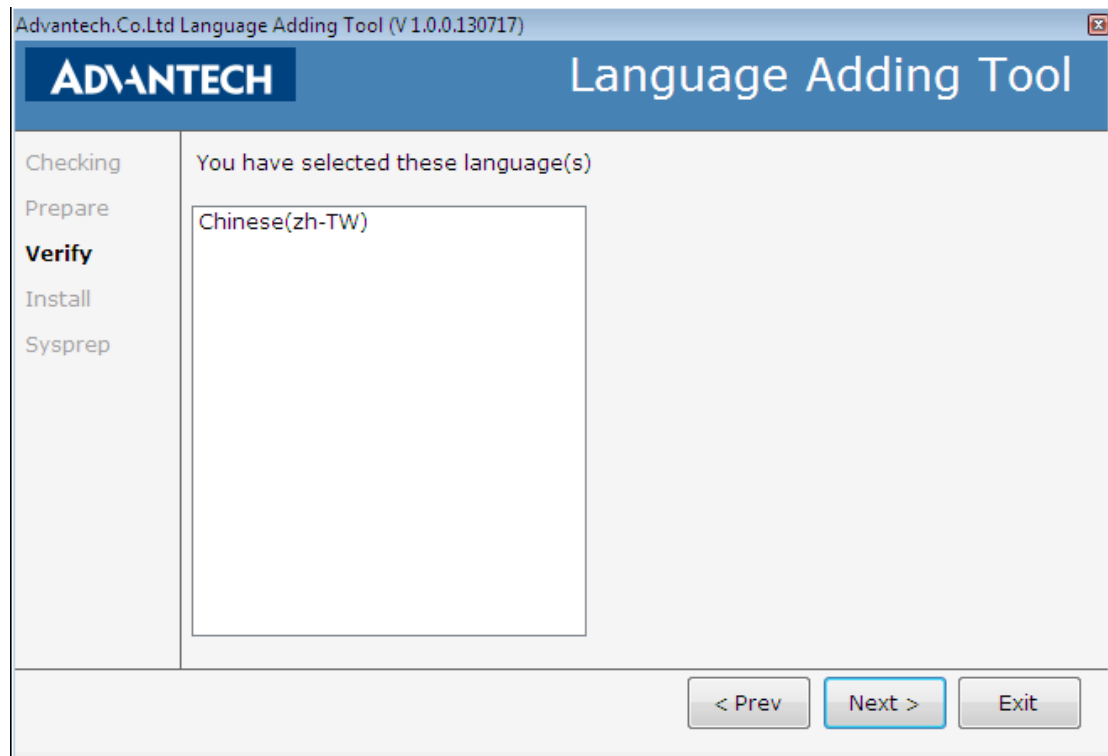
Advantech.Co.Ltd Language Adding Tool (V 1.0.0.130717)

ADVANTECH

Language Adding Tool

Checking

Prepare

Verify

Install

Sysprep

You have selected these language(s)

Chinese(zh-TW)

< Prev

Next >

Exit